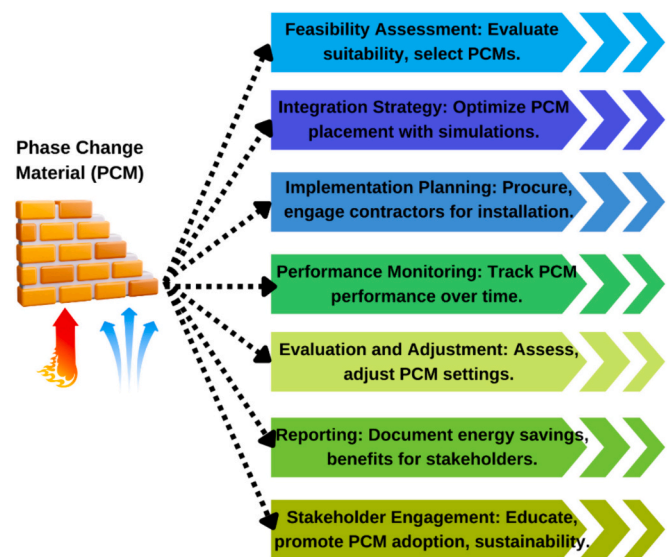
Phase Change Material (PCM)

Feasibility Assessment: Evaluate suitability, select PCMs.

Integration Strategy: Optimize PCM placement with simulations.

Implementation Planning: Procure, engage contractors for installation.

Performance Monitoring: Track PCM performance over time.

Evaluation and Adjustment: Assess, adjust PCM settings.

Reporting: Document energy savings, benefits for stakeholders.

Stakeholder Engagement: Educate, promote PCM adoption, sustainability.